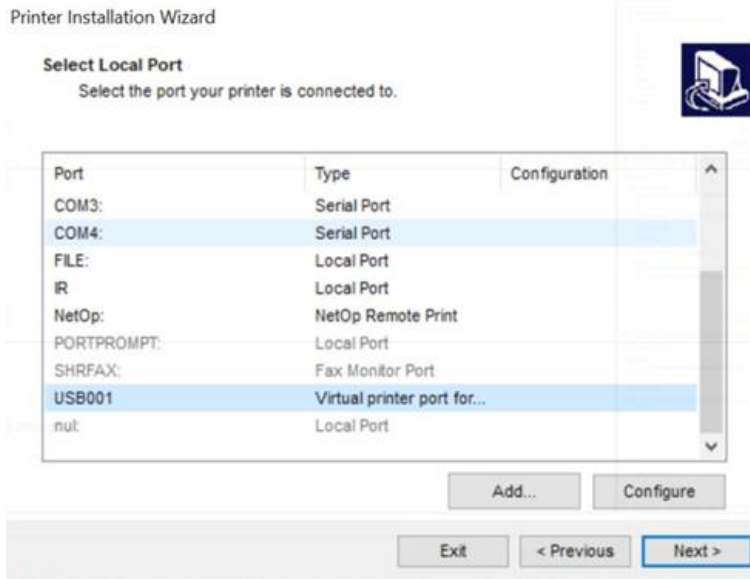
Printer Installation Wizard

Select Local Port

Select the port your printer is connected to.

| Port | Type | Configuration |
|---|---|---|
| COM3: | Serial Port | |
| COM4: | Serial Port | |
| FILE: | Local Port | |
| IR | Local Port | |
| NetOp: | NetOp Remote Print | |
| PORTPROMPT: | Local Port | |
| SHRFAX: | Fax Monitor Port | |
| USB001 | Virtual printer port for... | |
| nul: | Local Port | |

Add...

Configure

Exit

< Previous

Next >